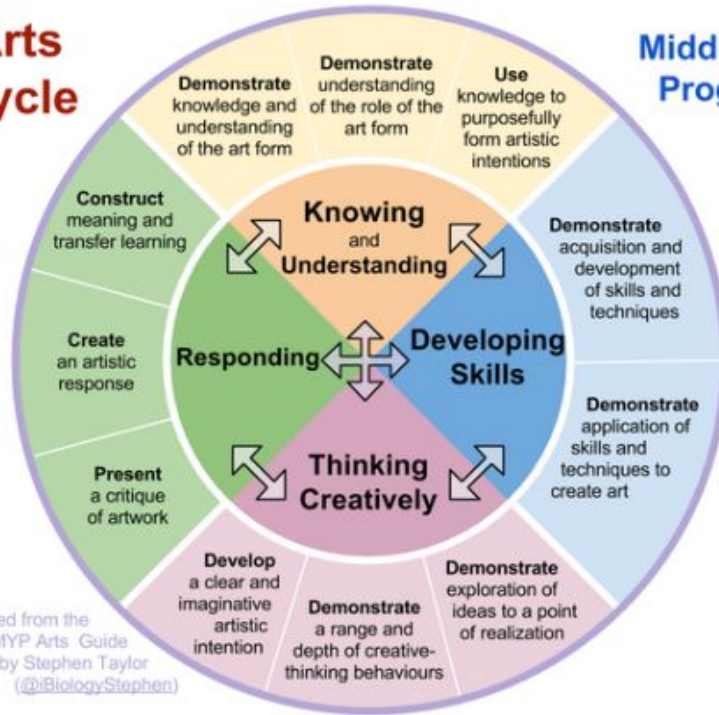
rts
ycle

Midd
Prog

Demonstrate knowledge and understanding of the art form

Demonstrate understanding of the role of the art form

Use knowledge to purposefully form artistic intentions

Demonstrate acquisition and development of skills and techniques

Demonstrate application of skills and techniques to create art

Demonstrate exploration of ideas to a point of realization

Demonstrate a range and depth of creative-thinking behaviours

Develop a clear and imaginative artistic intention

Present a critique of artwork

Create an artistic response

Construct meaning and transfer learning

Knowing and Understanding

Developing Skills

Thinking Creatively

Responding

ed from the
MYP Arts Guide
by Stephen Taylor
(@iBiologyStephen)